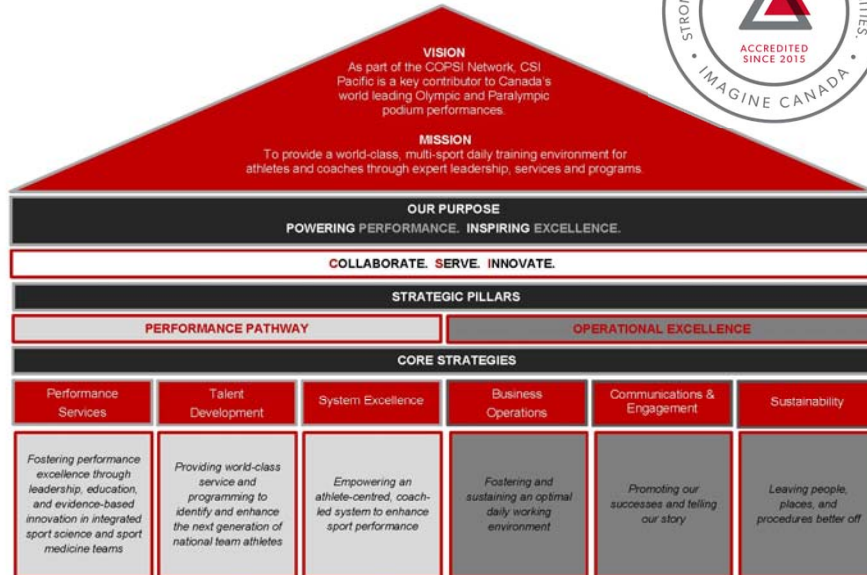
STRON ITIES.
ACCREDITED
SINCE 2015
IMAGINE CANADA

VISION
As part of the COPSI Network, CSI Pacific is a key contributor to Canada's world leading Olympic and Paralympic podium performances.

MISSION
To provide a world-class, multi-sport daily training environment for athletes and coaches through expert leadership, services and programs.

OUR PURPOSE
POWERING PERFORMANCE. INSPIRING EXCELLENCE.

COLLABORATE. SERVE. INNOVATE.

STRATEGIC PILLARS

| PERFORMANCE PATHWAY | OPERATIONAL EXCELLENCE |
|---|---|

CORE STRATEGIES

| Performance Services | Talent Development | System Excellence | Business Operations | Communications & Engagement | Sustainability |
|---|---|---|---|---|---|
| Fostering performance excellence through leadership, education, and evidence-based innovation in integrated sport science and sport medicine teams | Providing world-class service and programming to identify and enhance the next generation of national team athletes | Empowering an athlete-centred, coach-led system to enhance sport performance | Fostering and sustaining an optimal daily working environment | Promoting our successes and telling our story | Leaving people, places, and procedures better off |